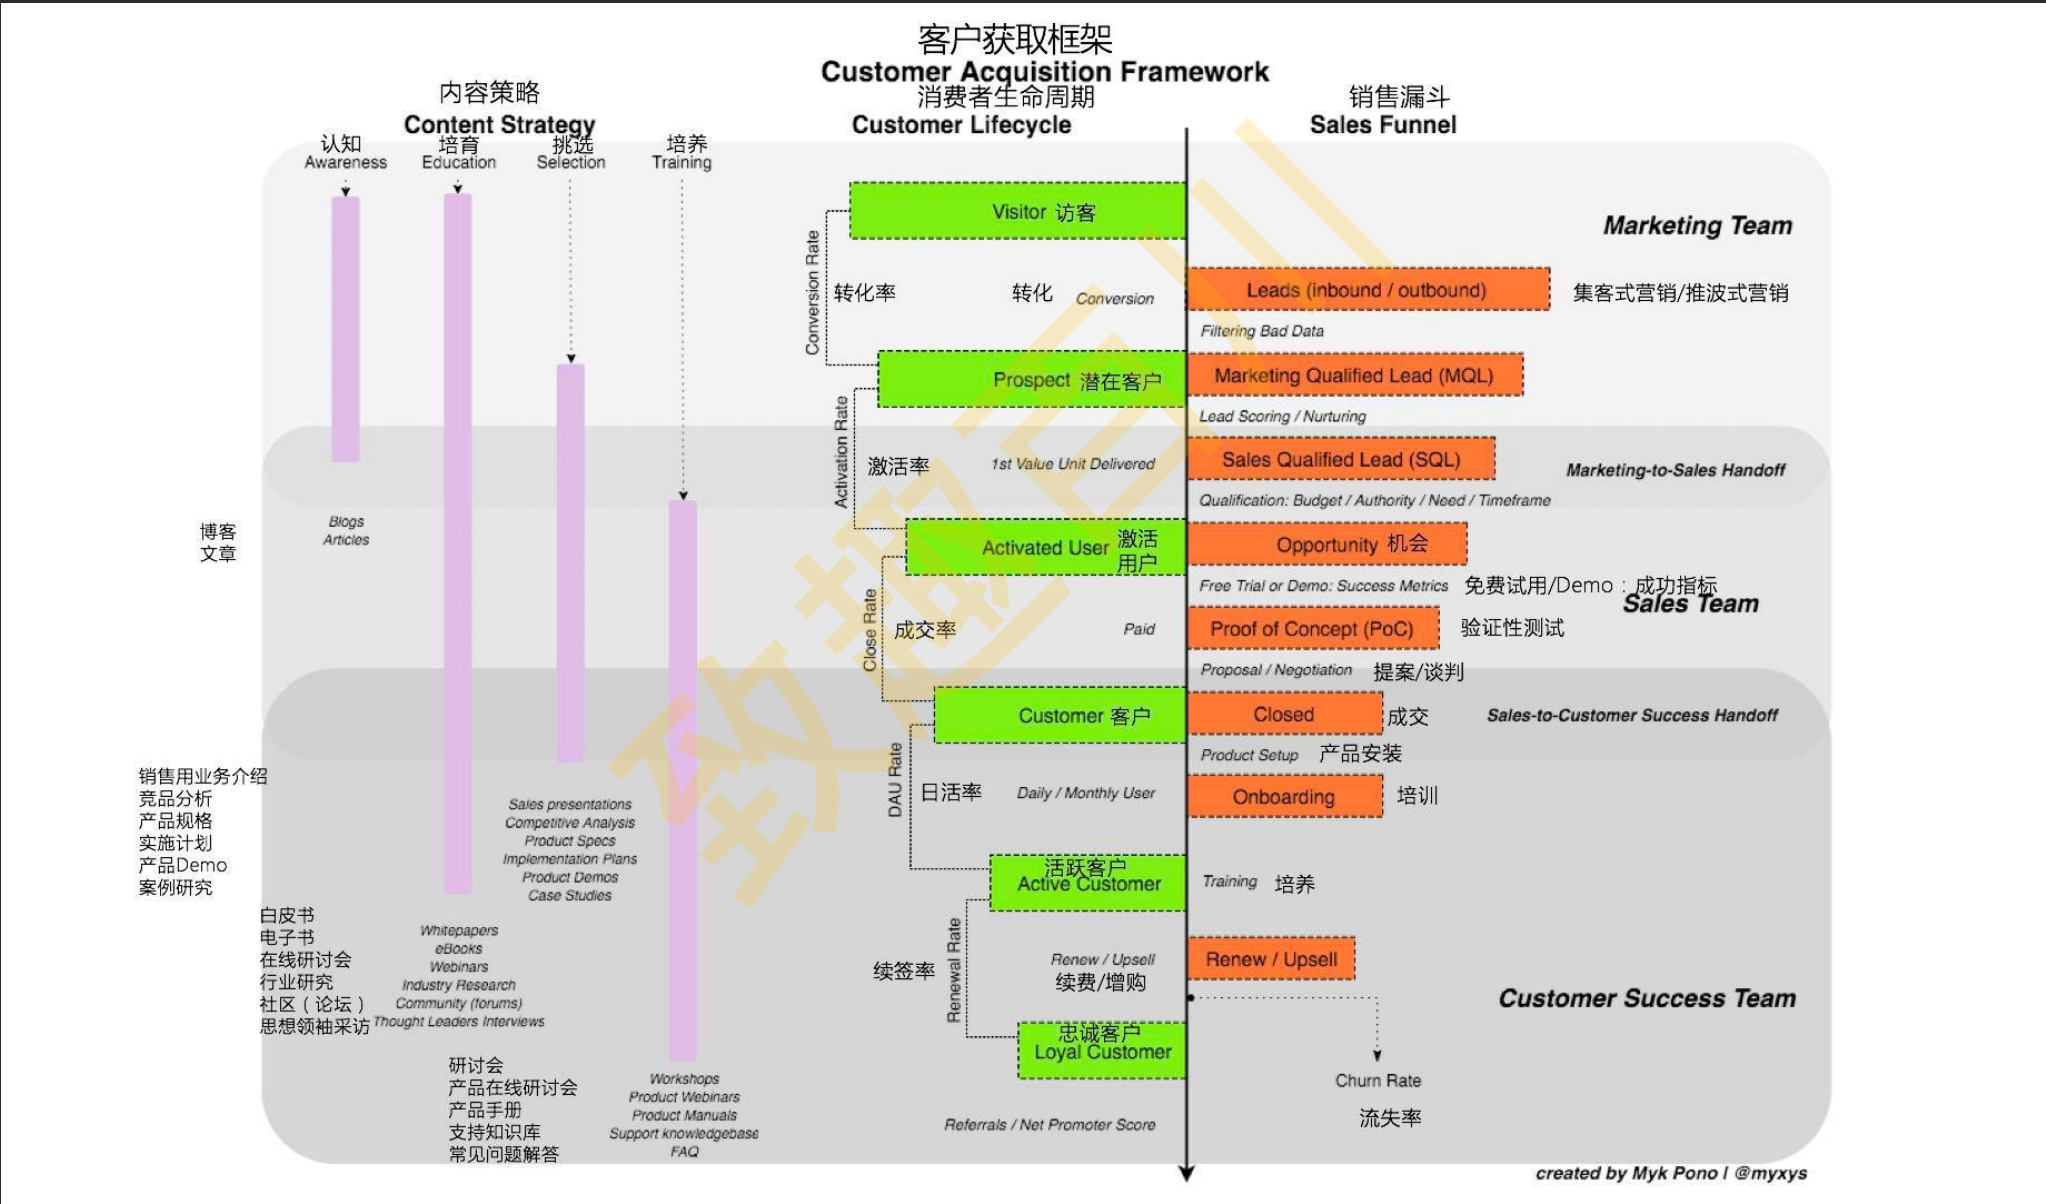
客户获取框架
Customer Acquisition Framework

内容策略
Content Strategy

认知
Awareness

培育
Education

挑选
Selection

培养
Training

消费者生命周期
Customer Lifecycle

销售漏斗
Sales Funnel

Visitor 访客

Marketing Team

Conversion Rate

转化率

转化 Conversion

Leads (inbound / outbound)

集客式营销/推波式营销

Filtering Bad Data

Prospect 潜在客户

Marketing Qualified Lead (MQL)

Lead Scoring / Nurturing

Activation Rate

激活率

1st Value Unit Delivered

Sales Qualified Lead (SQL)

Marketing-to-Sales Handoff

Qualification: Budget / Authority / Need / Timeframe

博客
文章

Blogs
Articles

Activated User 激活用户

Opportunity 机会

Free Trial or Demo: Success Metrics 免费试用/Demo：成功指标

Sales Team

Close Rate

成交率

Paid

Proof of Concept (PoC)

验证性测试

Proposal / Negotiation 提案/谈判

Customer 客户

Closed

成交

Sales-to-Customer Success Handoff

Product Setup 产品安装

销售用业务介绍
竞品分析
产品规格
实施计划
产品Demo
案例研究

Sales presentations
Competitive Analysis
Product Specs
Implementation Plans
Product Demos
Case Studies

DAU Rate

日活率

Daily / Monthly User

Onboarding

培训

活跃客户
Active Customer

Training 培养

白皮书
电子书
在线研讨会
行业研究
社区（论坛）
思想领袖采访

Whitepapers
eBooks
Webinars
Industry Research
Community (forums)
Thought Leaders Interviews

续签率

Renewal Rate

Renew / Upsell
续费/增购

Renew / Upsell

Customer Success Team

忠诚客户
Loyal Customer

研讨会
产品在线研讨会
产品手册
支持知识库
常见问题解答

Workshops
Product Webinars
Product Manuals
Support knowledgebase
FAQ

Churn Rate

流失率

Referrals / Net Promoter Score

created by Myk Pono I @myxys